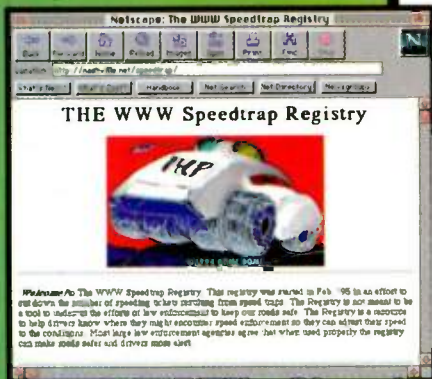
Netscape: The WWW Speedtrap Registry

Back Forward Home Reload Images Open Print Find Stop

Location: http://nashville.net/speedtrap/

What's New What's Cool Handbook Net Search Net Directory Newsgroups

THE WWW Speedtrap Registry

IHP

Welcome to The WWW Speedtrap Registry. This registry was started in Feb. '95 in an effort to cut down the number of speeding tickets resulting from speed traps. The Registry is not meant to be a tool to undercut the efforts of law enforcement to keep our roads safe. The Registry is a resource to help drivers know where they might encounter speed enforcement so they can adjust their speed to the conditions. Most large law enforcement agencies agree that when used properly the registry can make roads safer and drivers more alert.